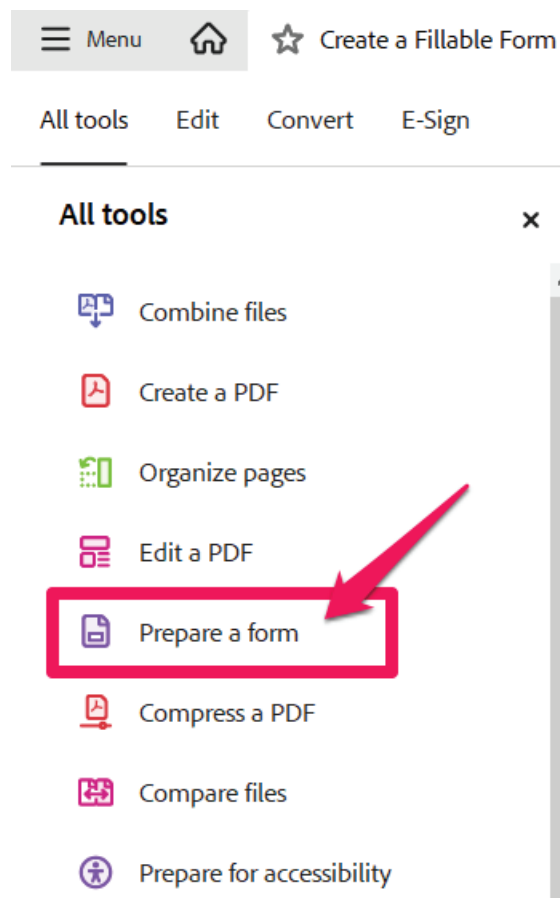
Menu

Create a Fillable Form

All tools Edit Convert E-Sign

All tools

×

Combine files

Create a PDF

Organize pages

Edit a PDF

Prepare a form

Compress a PDF

Compare files

Prepare for accessibility